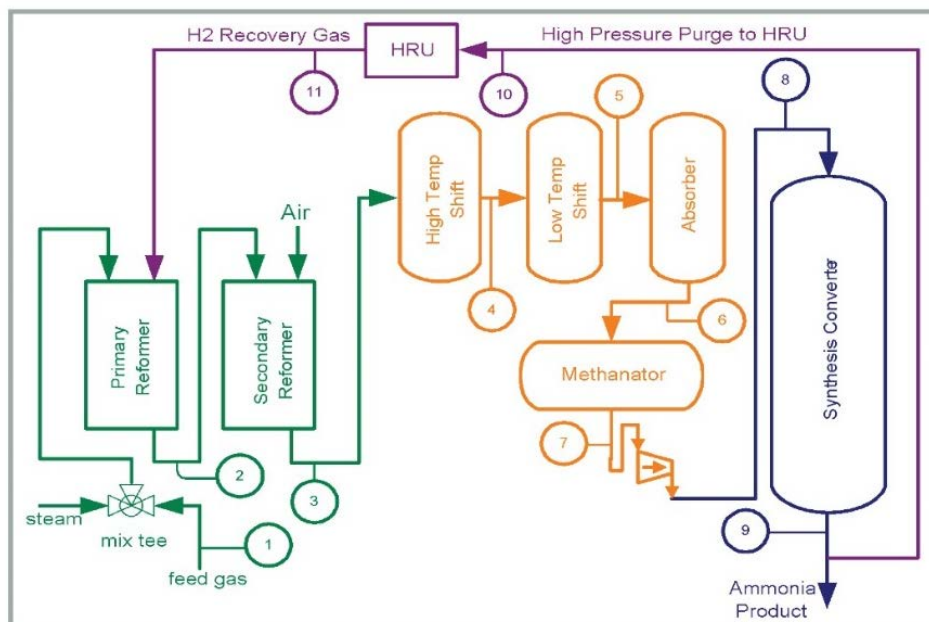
H2 Recovery Gas
HRU
High Pressure Purge to HRU
11
10
5
8
High Temp Shift
Low Temp Shift
Absorber
Air
Primary Reformer
Secondary Reformer
4
6
Synthesis Converter
Methanator
7
2
3
steam
mix tee
1
feed gas
9
Ammonia Product